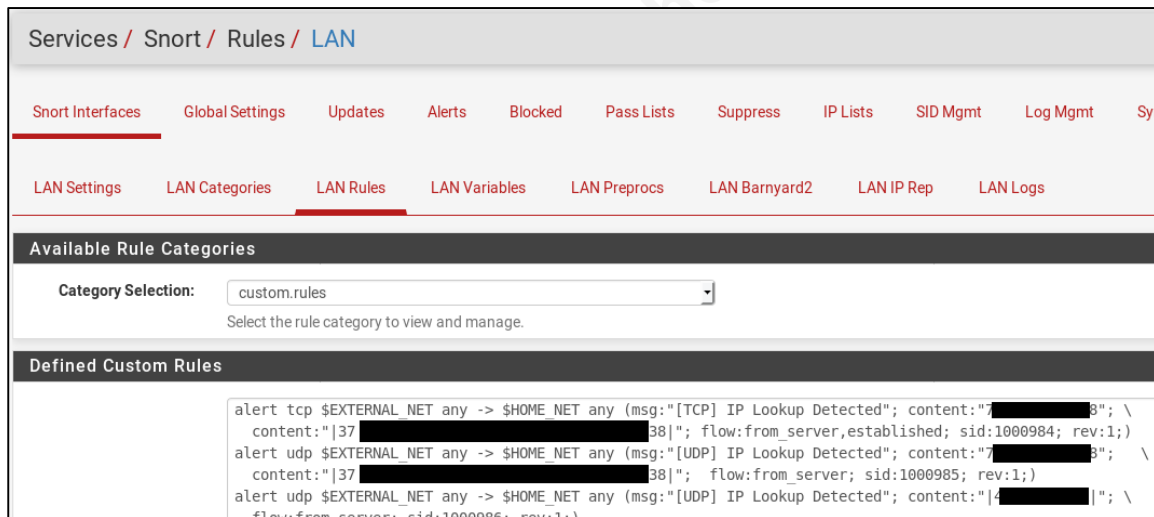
Services / Snort / Rules / LAN

Snort Interfaces Global Settings Updates Alerts Blocked Pass Lists Suppress IP Lists SID Mgmt Log Mgmt Sy

LAN Settings LAN Categories LAN Rules LAN Variables LAN Preprocs LAN Barnyard2 LAN IP Rep LAN Logs

Available Rule Categories

Category Selection: custom.rules

Select the rule category to view and manage.

Defined Custom Rules

alert tcp $EXTERNAL_NET any -> $HOME_NET any (msg:"[TCP] IP Lookup Detected"; content:"7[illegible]8"; \
content:"|37 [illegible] 38|"; flow:from_server,established; sid:1000984; rev:1;)
alert udp $EXTERNAL_NET any -> $HOME_NET any (msg:"[UDP] IP Lookup Detected"; content:"7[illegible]8"; \
content:"|37 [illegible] 38|"; flow:from_server; sid:1000985; rev:1;)
alert udp $EXTERNAL_NET any -> $HOME_NET any (msg:"[UDP] IP Lookup Detected"; content:"|4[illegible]|"; \
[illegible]